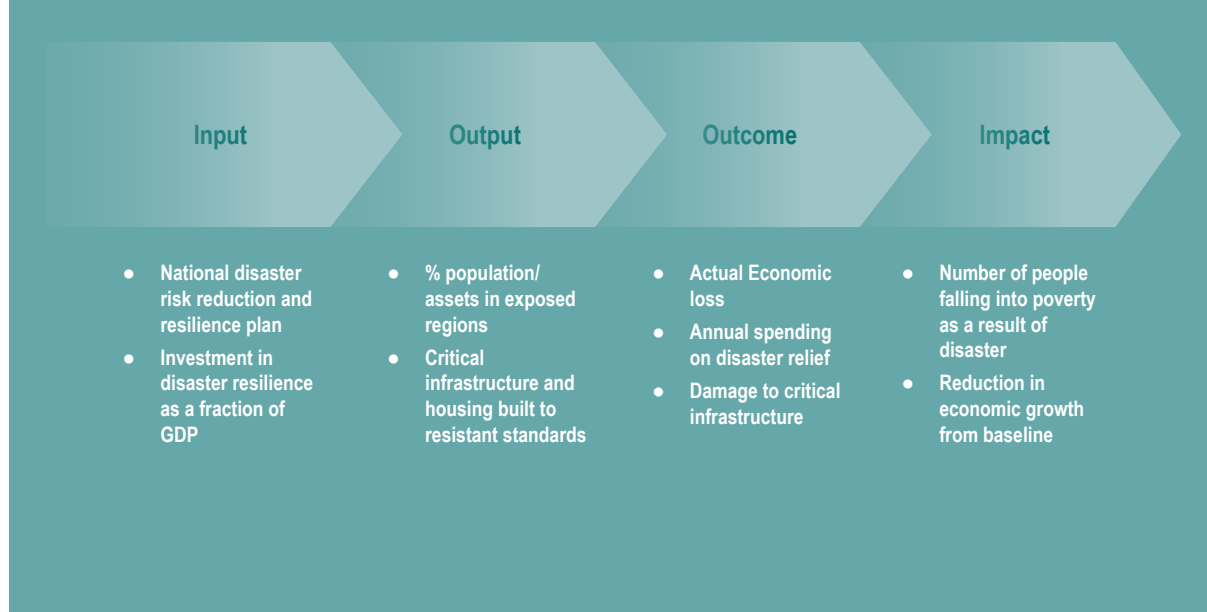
Input

Output

Outcome

Impact

- National disaster risk reduction and resilience plan
- Investment in disaster resilience as a fraction of GDP

- % population/ assets in exposed regions
- Critical infrastructure and housing built to resistant standards

- Actual Economic loss
- Annual spending on disaster relief
- Damage to critical infrastructure

- Number of people falling into poverty as a result of disaster
- Reduction in economic growth from baseline